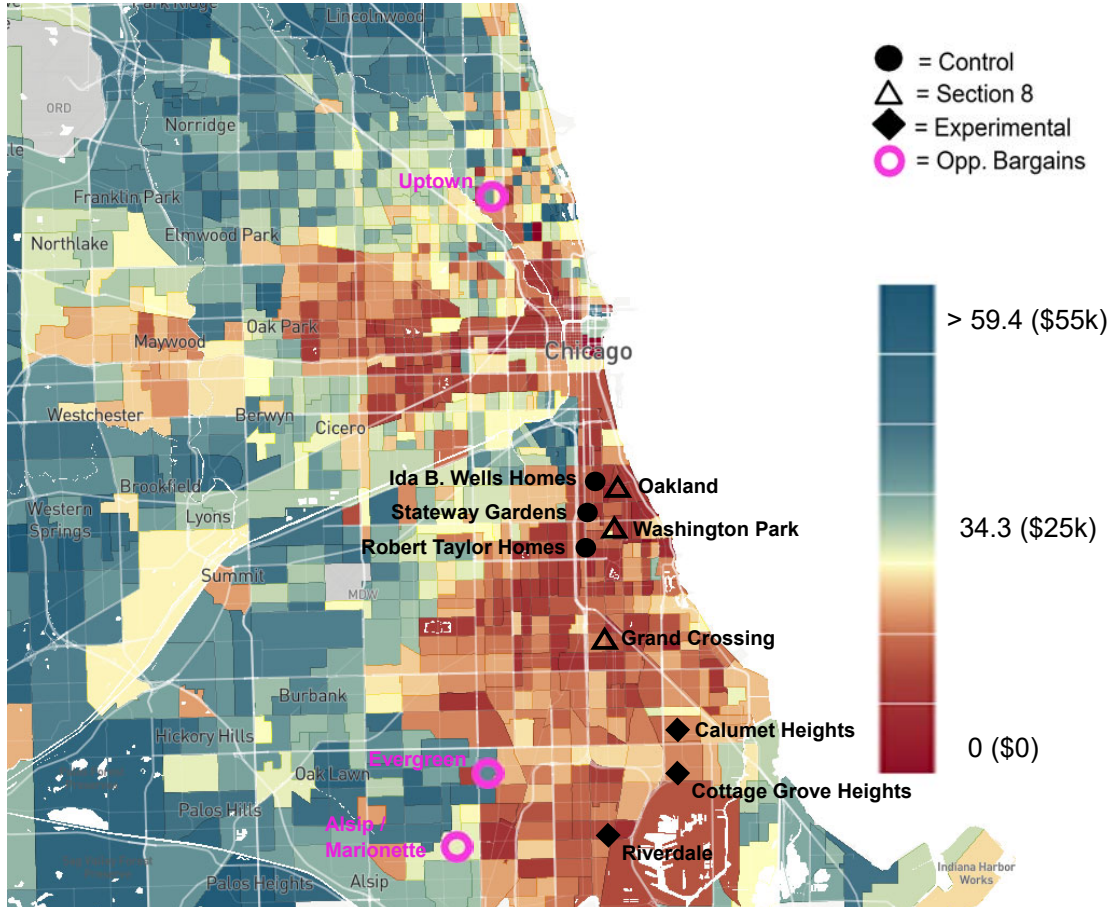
Park Ridge
Lincolnwood
ORD
Norridge
Franklin Park
Uptown
Northlake
Elmwood Park
Oak Park
Maywood
Chicago
Westchester
Berwyn
Cicero
Brookfield
Lyons
Western Springs
Summit
MDW
Burbank
Hickory Hills
Oak Lawn
Evergreen
Palos Hills
Alsip / Marionette
Alsip
Palos Heights
Indiana Harbor Works

= Control
= Section 8
= Experimental
= Opp. Bargains

Ida B. Wells Homes
Oakland
Stateway Gardens
Washington Park
Robert Taylor Homes
Grand Crossing
Calumet Heights
Cottage Grove Heights
Riverdale

> 59.4 ($55k)
34.3 ($25k)
0 ($0)